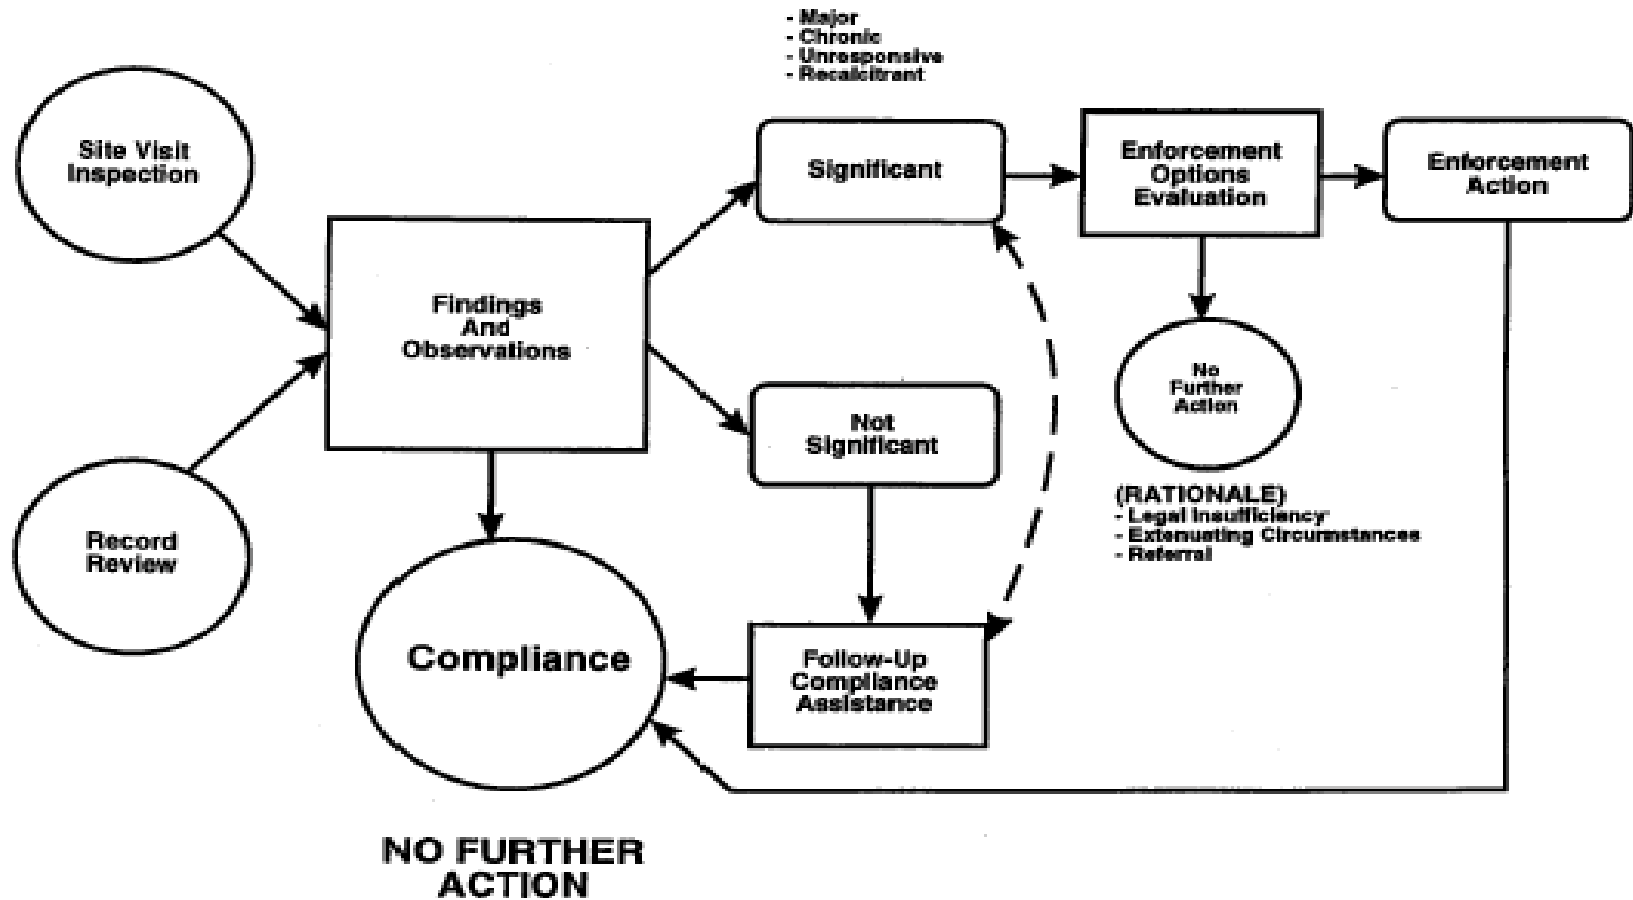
- Major
- Chronic
- Unresponsive
- Recalcitrant

Site Visit Inspection

Record Review

Findings And Observations

Significant

Not Significant

Enforcement Options Evaluation

Enforcement Action

No Further Action

(RATIONALE)
- Legal Insufficiency
- Extenuating Circumstances
- Referral

Compliance

Follow-Up Compliance Assistance

NO FURTHER ACTION